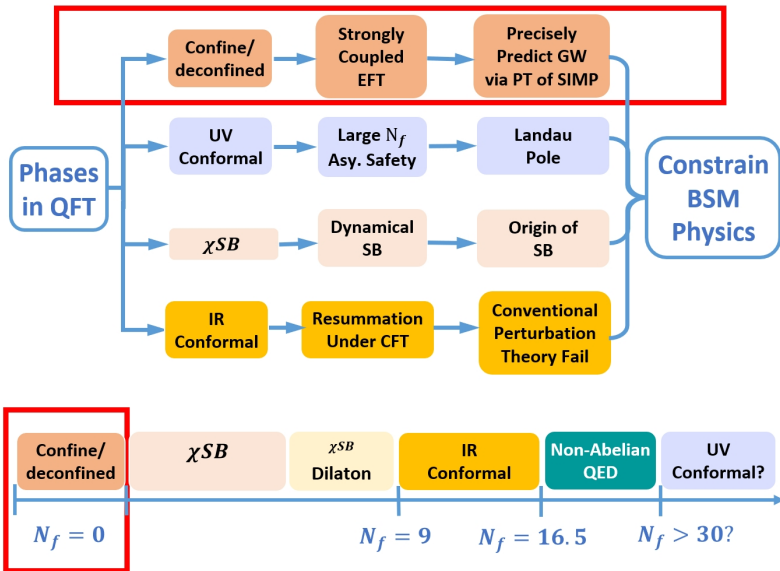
Phases in QFT

Confine/ deconfined

Strongly Coupled EFT

Precisely Predict GW via PT of SIMP

UV Conformal

Large $N_f$ Asy. Safety

Landau Pole

$\chi SB$

Dynamical SB

Origin of SB

IR Conformal

Resummation Under CFT

Conventional Perturbation Theory Fail

Constrain BSM Physics

Confine/ deconfined

$\chi SB$

$\chi SB$ Dilaton

IR Conformal

Non-Abelian QED

UV Conformal?

$N_f = 0$

$N_f = 9$

$N_f = 16.5$

$N_f > 30$?